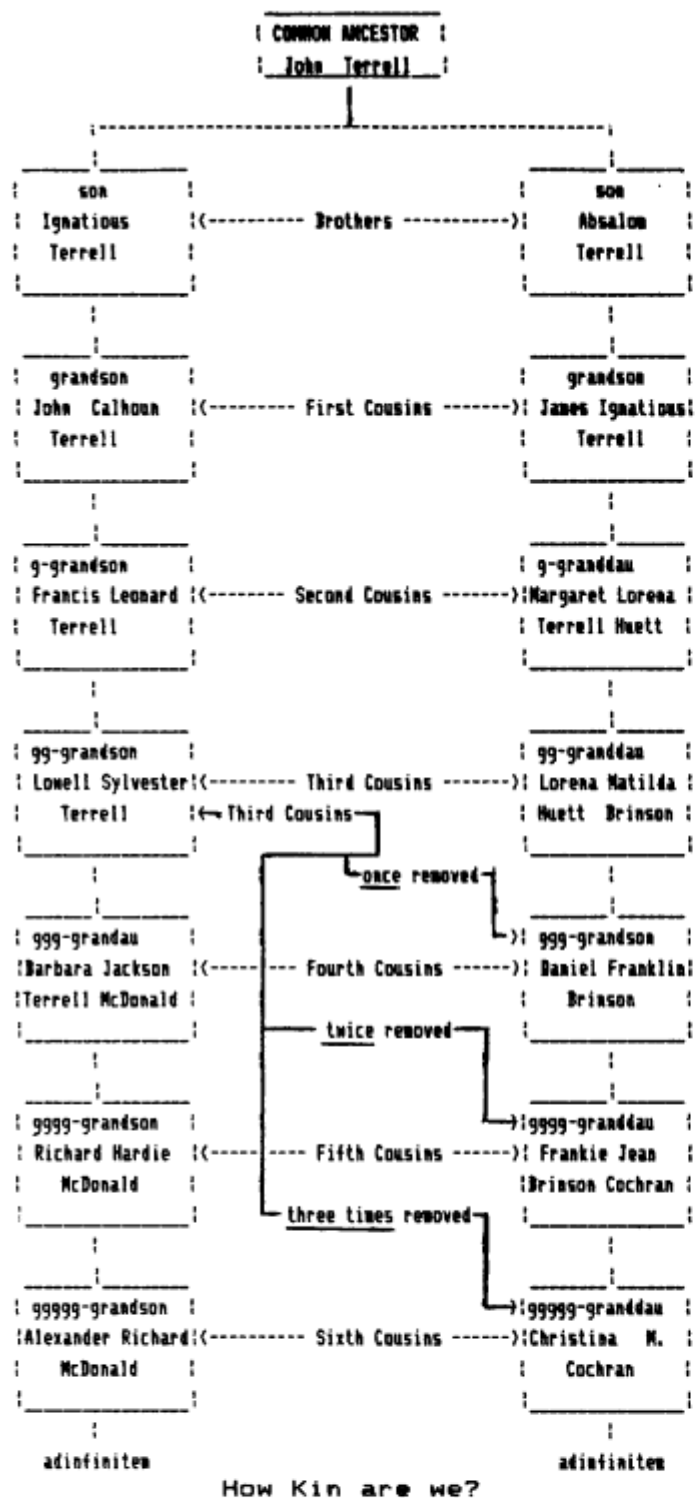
COMMON ANCESTOR
John Terrell

son
Ignatious
Terrell

Brothers

son
Absalom
Terrell

grandson
John Calhoun
Terrell

First Cousins

grandson
James Ignatious
Terrell

g-grandson
Francis Leonard
Terrell

Second Cousins

g-granddau
Margaret Lorena
Terrell Huett

gg-grandson
Lowell Sylvester
Terrell

Third Cousins

gg-granddau
Lorena Matilda
Huett Brinson

Third Cousins

once removed

ggg-grandau
Barbara Jackson
Terrell McDonald

Fourth Cousins

ggg-grandson
Daniel Franklin
Brinson

twice removed

gggg-grandson
Richard Hardie
McDonald

Fifth Cousins

gggg-granddau
Frankie Jean
Brinson Cochran

three times removed

ggggg-grandson
Alexander Richard
McDonald

Sixth Cousins

ggggg-granddau
Christina M.
Cochran

adinfinitem

adinfinitem

How Kin are we?